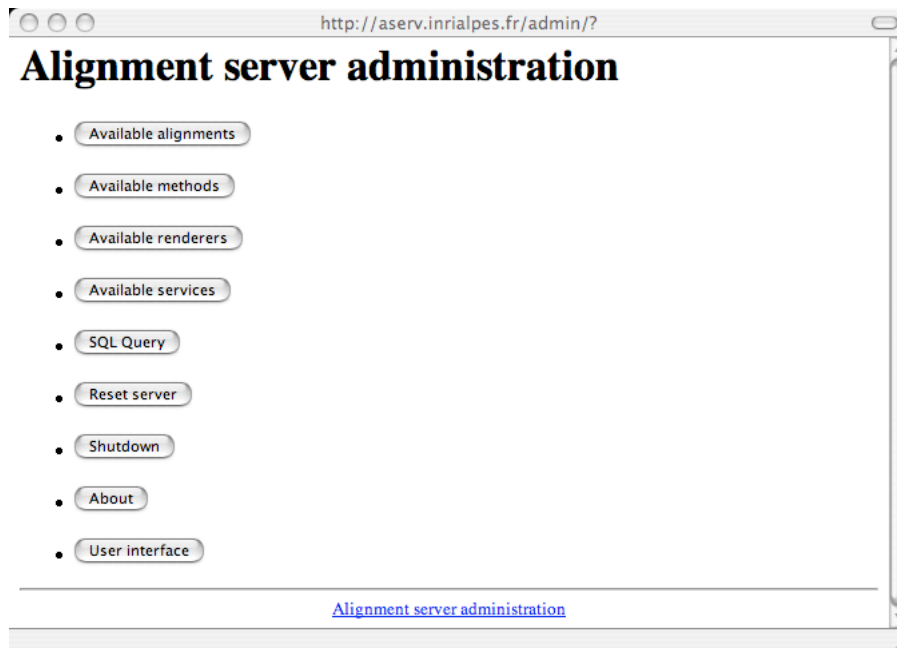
http://aserv.inrialpes.fr/admin/?

# Alignment server administration

- Available alignments
- Available methods
- Available renderers
- Available services
- SQL Query
- Reset server
- Shutdown
- About
- User interface

Alignment server administration